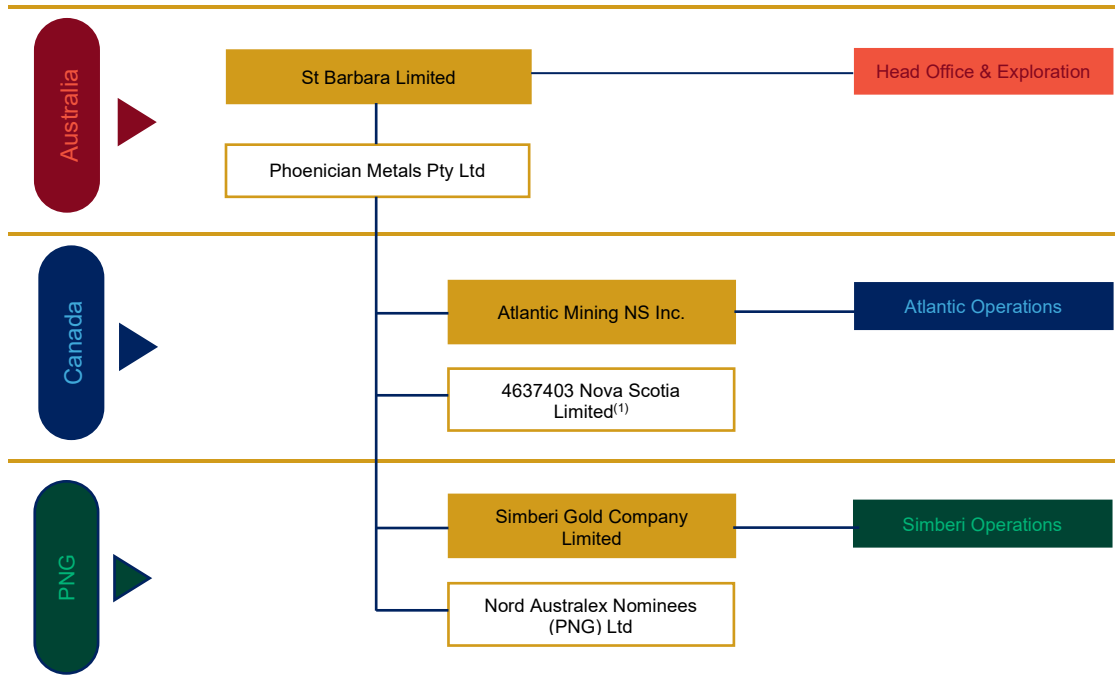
Australia

St Barbara Limited

Head Office & Exploration

Phoenician Metals Pty Ltd

Canada

Atlantic Mining NS Inc.

Atlantic Operations

4637403 Nova Scotia Limited$^{(1)}$

PNG

Simberi Gold Company Limited

Simberi Operations

Nord Australex Nominees (PNG) Ltd